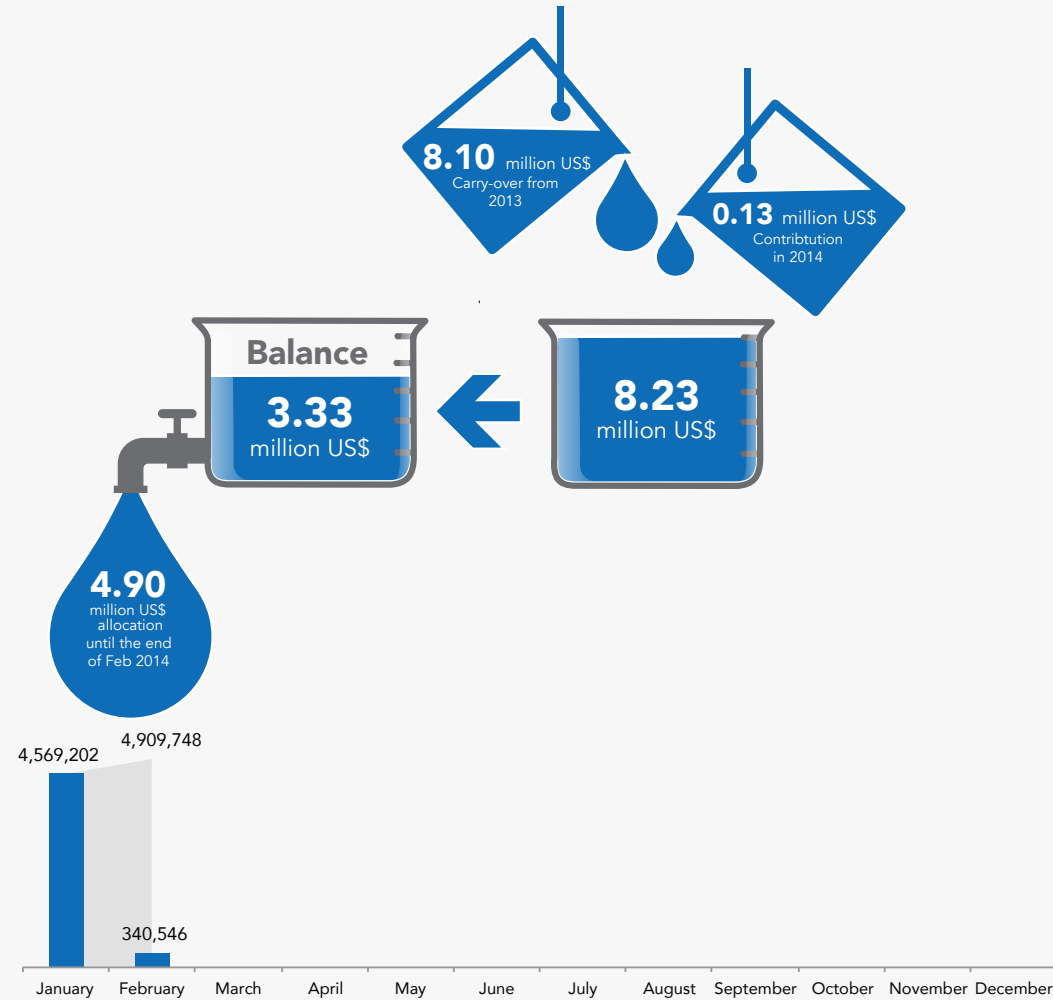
8.10 million US$
Carry-over from 2013

0.13 million US$
Contribtution in 2014

Balance
3.33
million US$

8.23
million US$

4.90
million US$
allocation until the end of Feb 2014

4,569,202
4,909,748
340,546

January
February
March
April
May
June
July
August
September
October
November
December